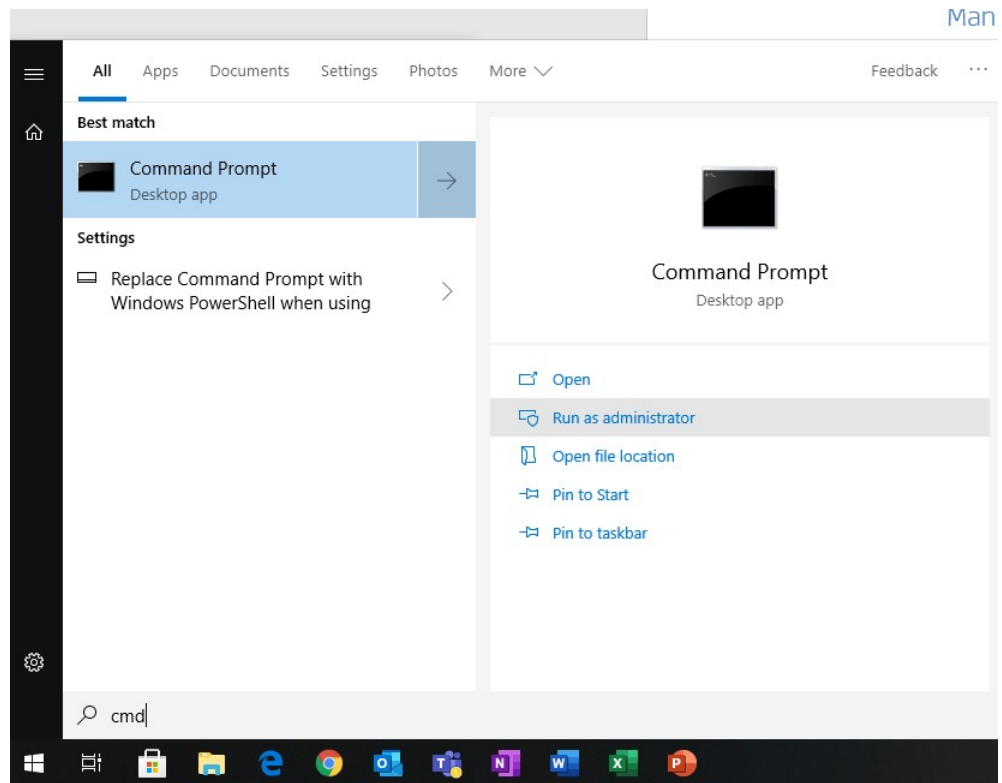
Man

All Apps Documents Settings Photos More

Feedback ···

Best match

Command Prompt
Desktop app

Settings

Replace Command Prompt with Windows PowerShell when using

Command Prompt
Desktop app

Open

Run as administrator

Open file location

Pin to Start

Pin to taskbar

cmd